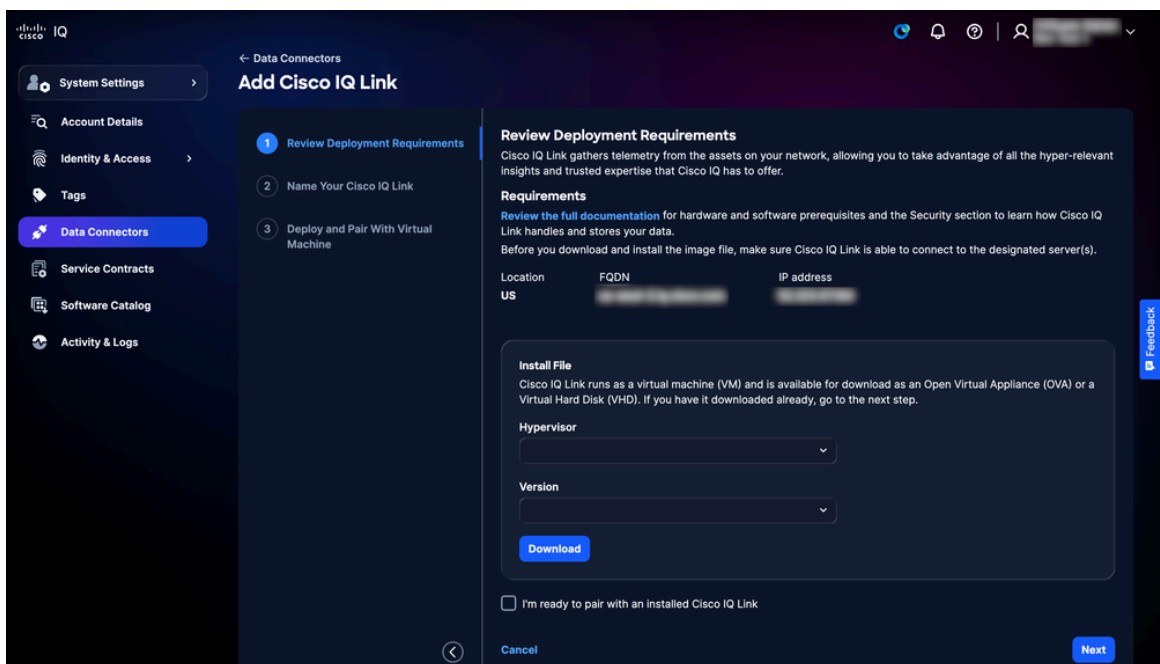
cisco IQ

System Settings
Account Details
Identity & Access
Tags
Data Connectors
Service Contracts
Software Catalog
Activity & Logs

← Data Connectors
Add Cisco IQ Link

1 Review Deployment Requirements
2 Name Your Cisco IQ Link
3 Deploy and Pair With Virtual Machine

Review Deployment Requirements
Cisco IQ Link gathers telemetry from the assets on your network, allowing you to take advantage of all the hyper-relevant insights and trusted expertise that Cisco IQ has to offer.

Requirements
Review the full documentation for hardware and software prerequisites and the Security section to learn how Cisco IQ Link handles and stores your data.
Before you download and install the image file, make sure Cisco IQ Link is able to connect to the designated server(s).

| Location | FQDN | IP address |
|---|---|---|
| US | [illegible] | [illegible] |

Install File
Cisco IQ Link runs as a virtual machine (VM) and is available for download as an Open Virtual Appliance (OVA) or a Virtual Hard Disk (VHD). If you have it downloaded already, go to the next step.

Hypervisor

Version

Download

I'm ready to pair with an installed Cisco IQ Link

Cancel
Next

Feedback